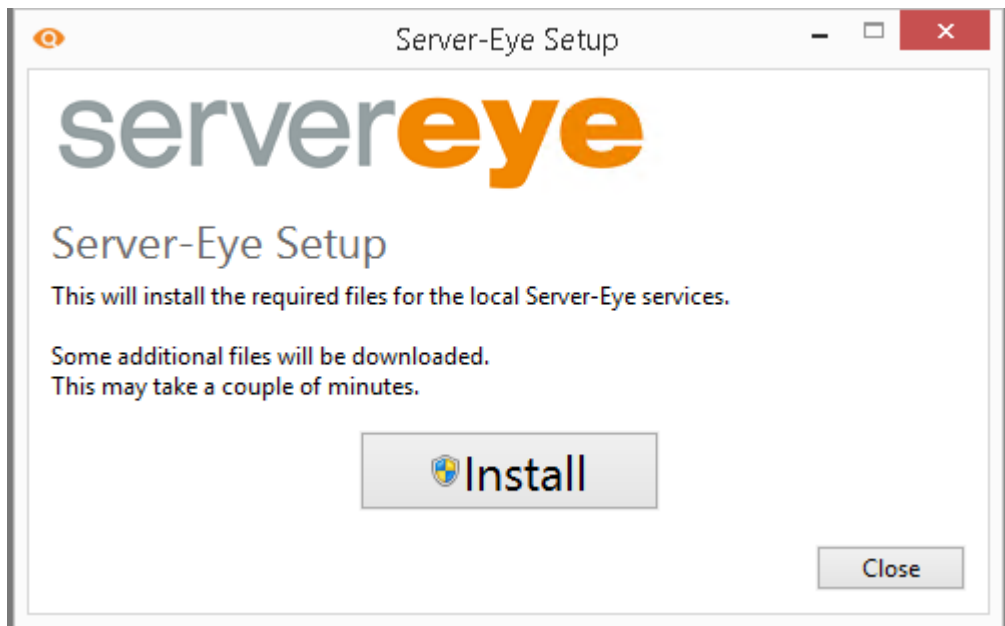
Server-Eye Setup

servereye

Server-Eye Setup

This will install the required files for the local Server-Eye services.

Some additional files will be downloaded.
This may take a couple of minutes.

Install

Close